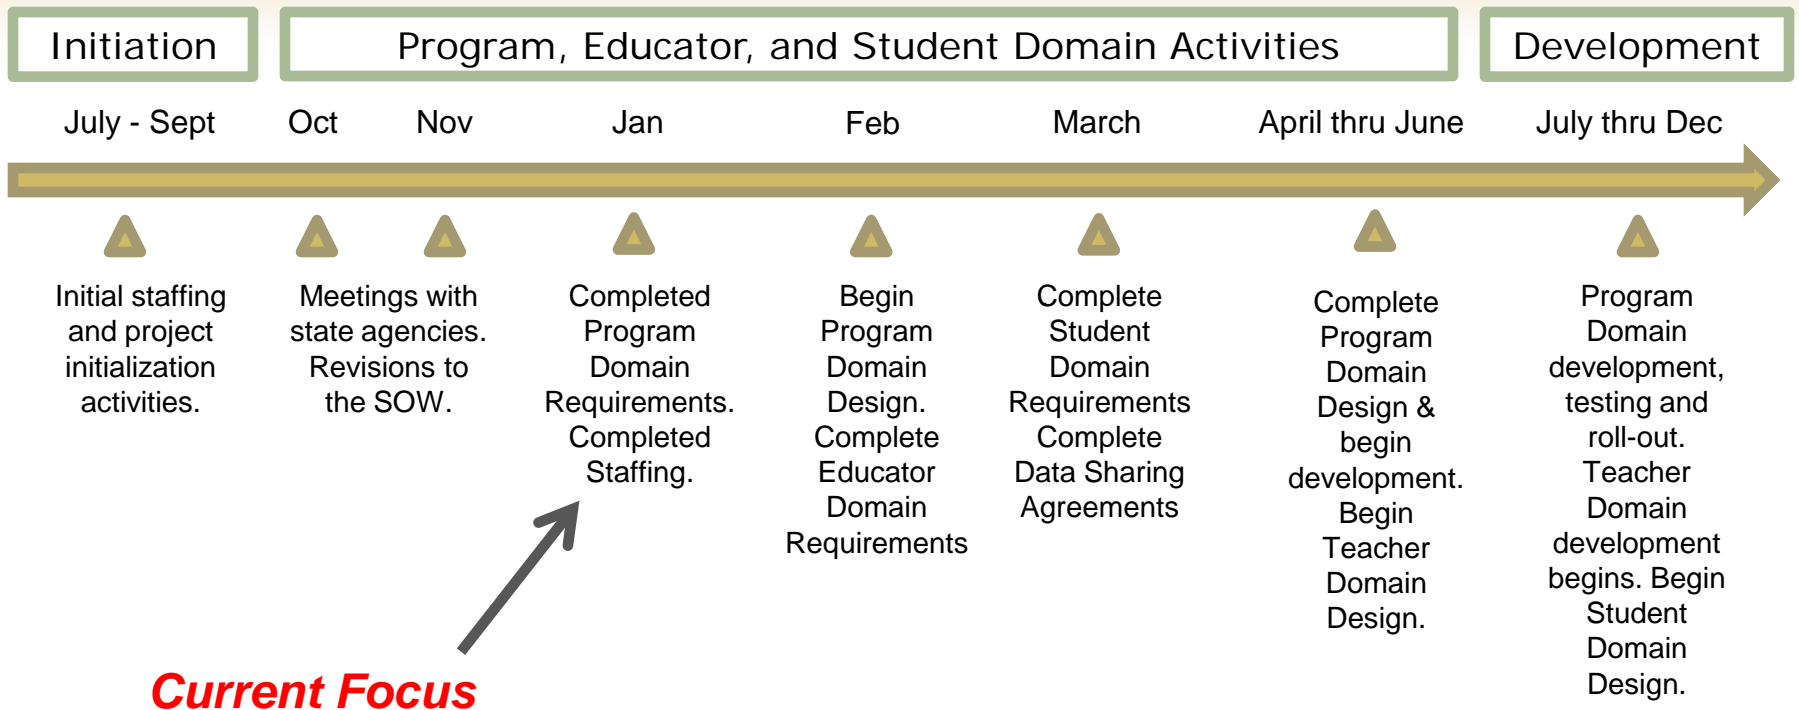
Initiation

Program, Educator, and Student Domain Activities

Development

July - Sept

Oct

Nov

Jan

Feb

March

April thru June

July thru Dec

Initial staffing and project initialization activities.

Meetings with state agencies. Revisions to the SOW.

Completed Program Domain Requirements. Completed Staffing.

Begin Program Domain Design. Complete Educator Domain Requirements

Complete Student Domain Requirements Complete Data Sharing Agreements

Complete Program Domain Design & begin development. Begin Teacher Domain Design.

Program Domain development, testing and roll-out. Teacher Domain development begins. Begin Student Domain Design.

Current Focus